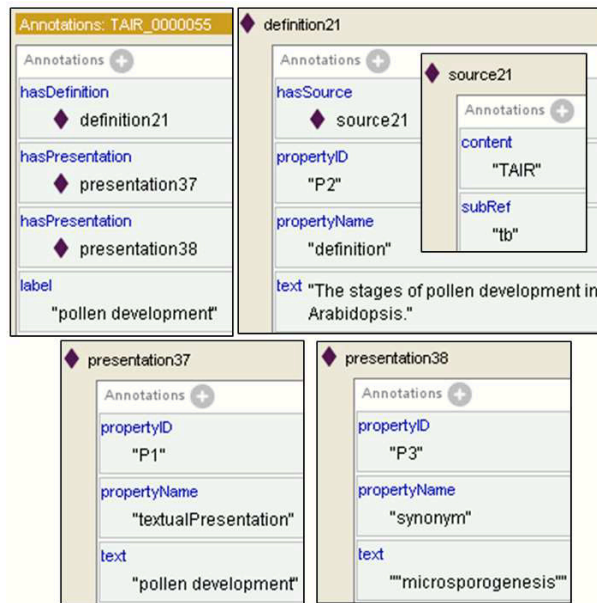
Annotations: TAIR_0000055

Annotations

hasDefinition
definition21

hasPresentation
presentation37

hasPresentation
presentation38

label
"pollen development"

definition21

Annotations

hasSource
source21

propertyID
"P2"

propertyName
"definition"

text "The stages of pollen development in Arabidopsis."

source21

Annotations

content
"TAIR"

subRef
"tb"

presentation37

Annotations

propertyID
"P1"

propertyName
"textualPresentation"

text
"pollen development"

presentation38

Annotations

propertyID
"P3"

propertyName
"synonym"

text
""microsporogenesis""